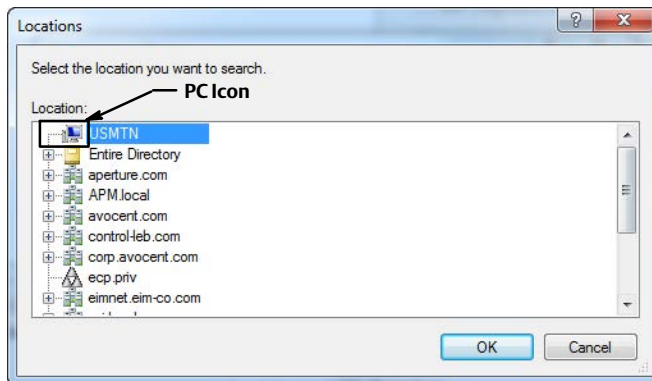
Locations

?

X

Select the location you want to search.

Location:

PC Icon

USMTN
Entire Directory
aperture.com
APM.local
avocent.com
control-leb.com
corp.avocent.com
ecp.priv
eimnet.eim-co.com

OK

Cancel